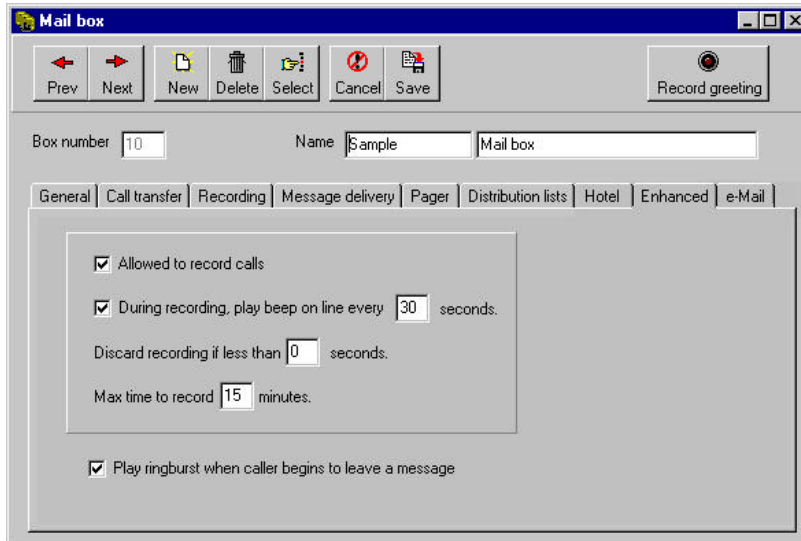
Mail box

Prev Next New Delete Select Cancel Save Record greeting

Box number 10 Name Sample Mail box

General | Call transfer | Recording | Message delivery | Pager | Distribution lists | Hotel | Enhanced | e-Mail

☑ Allowed to record calls

☑ During recording, play beep on line every 30 seconds.

Discard recording if less than 0 seconds.

Max time to record 15 minutes.

☑ Play ringburst when caller begins to leave a message